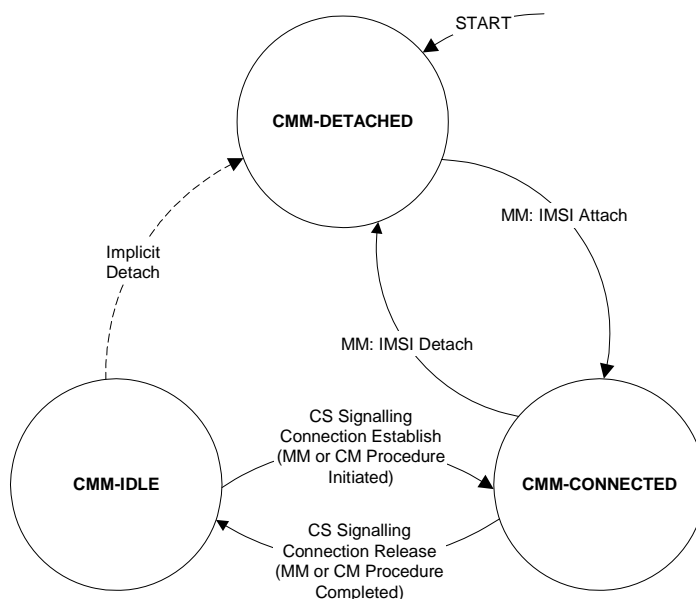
START

CMM-DETACHED

MM: IMSI Attach

Implicit Detach

MM: IMSI Detach

CS Signalling Connection Establish (MM or CM Procedure Initiated)

CMM-IDLE

CMM-CONNECTED

CS Signalling Connection Release (MM or CM Procedure Completed)